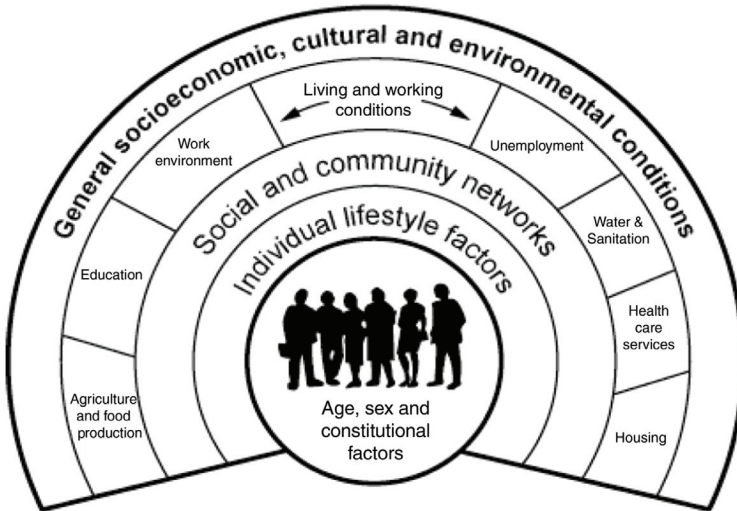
General socioeconomic, cultural and environmental conditions

Living and working conditions

Work environment

Unemployment

Social and community networks

Water & Sanitation

Education

Individual lifestyle factors

Health care services

Agriculture and food production

Age, sex and constitutional factors

Housing